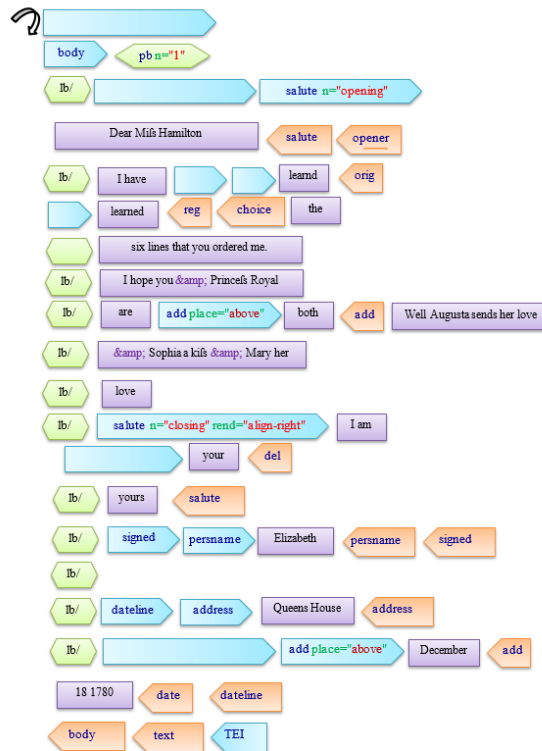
body

pb n="1"

lb/

salute n="opening"

Dear Miſs Hamilton

salute

opener

lb/

I have

learnd

orig

learned

reg

choice

the

six lines that you ordered me.

lb/

I hope you &amp; Princeſs Royal

lb/

are

add place="above"

both

add

Well Augusta sends her love

lb/

&amp; Sophia a kiſs &amp; Mary her

lb/

love

lb/

salute n="closing" rend="align-right"

I am

your

del

lb/

yours

salute

lb/

signed

persname

Elizabeth

persname

signed

lb/

lb/

dateline

address

Queens House

address

lb/

add place="above"

December

add

18 1780

date

dateline

body

text

TEI